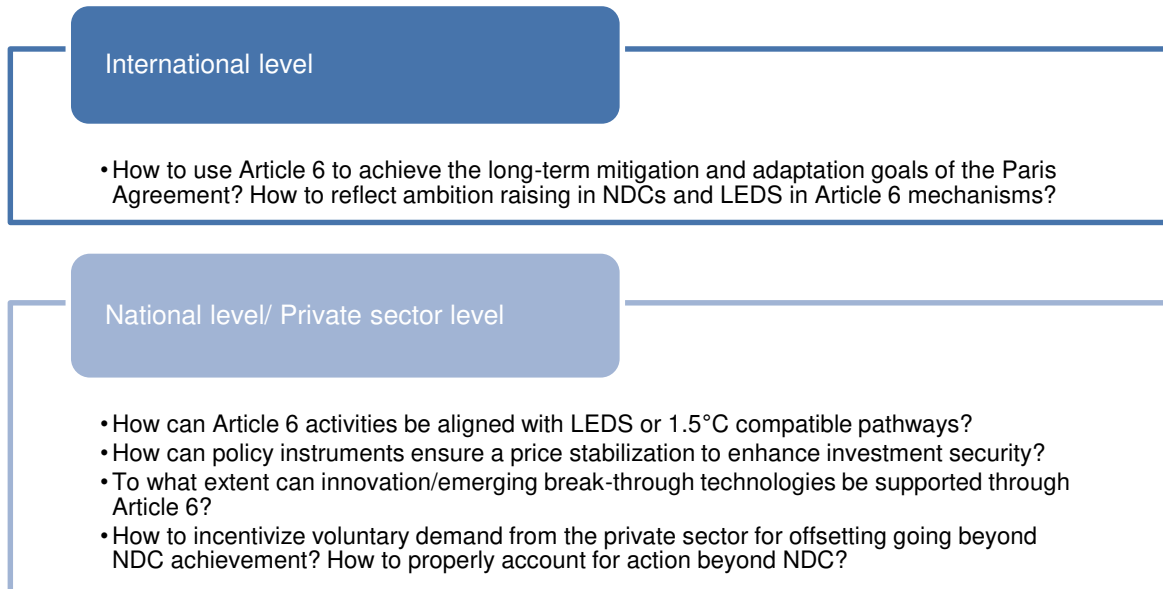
International level

• How to use Article 6 to achieve the long-term mitigation and adaptation goals of the Paris Agreement? How to reflect ambition raising in NDCs and LEDS in Article 6 mechanisms?

National level/ Private sector level

• How can Article 6 activities be aligned with LEDS or 1.5°C compatible pathways?
• How can policy instruments ensure a price stabilization to enhance investment security?
• To what extent can innovation/emerging break-through technologies be supported through Article 6?
• How to incentivize voluntary demand from the private sector for offsetting going beyond NDC achievement? How to properly account for action beyond NDC?